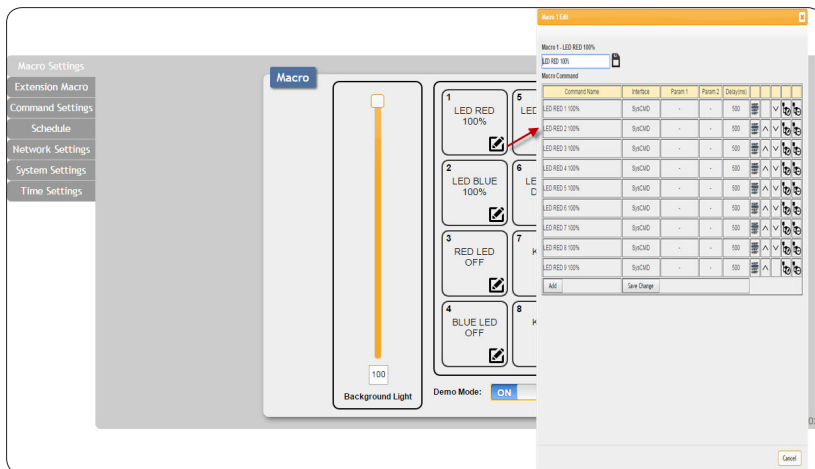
Macro Settings
Extension Macro
Command Settings
Schedule
Network Settings
System Settings
Time Settings

Macro

100
Background Light

1
LED RED 100%

2
LED BLUE 100%

3
RED LED OFF

4
BLUE LED OFF

5
LED

6
LE
D

7
K

8
K

Demo Mode: ON

Macro 1 Edit

Macro 1 - LED RED 100%
LED RED 100%
Macro Command

| Command Name | Interface | Param 1 | Param 2 | Delay(ms) | | | | | |
|---|---|---|---|---|---|---|---|---|---|
| LED RED 1 100% | SysCMD | - | - | 500 | | | V | | |
| LED RED 2 100% | SysCMD | - | - | 500 | | Λ | V | | |
| LED RED 3 100% | SysCMD | - | - | 500 | | Λ | V | | |
| LED RED 4 100% | SysCMD | - | - | 500 | | Λ | V | | |
| LED RED 5 100% | SysCMD | - | - | 500 | | Λ | V | | |
| LED RED 6 100% | SysCMD | - | - | 500 | | Λ | V | | |
| LED RED 7 100% | SysCMD | - | - | 500 | | Λ | V | | |
| LED RED 8 100% | SysCMD | - | - | 500 | | Λ | V | | |
| LED RED 9 100% | SysCMD | - | - | 500 | | Λ | | | |

Add
Save Change

Close